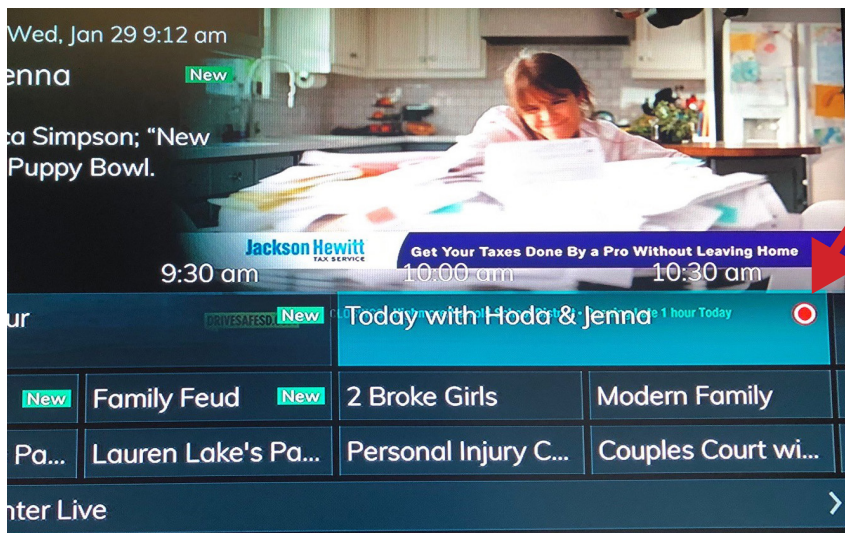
Wed, Jan 29 9:12 am
enna New
a Simpson; "New
Puppy Bowl.

Jackson Hewitt TAX SERVICE
Get Your Taxes Done By a Pro Without Leaving Home

9:30 am 10:00 am 10:30 am

ur DRIVESAFESO New Today with Hoda & Jenna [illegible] 1 hour Today

New Family Feud New 2 Broke Girls Modern Family

Pa... Lauren Lake's Pa... Personal Injury C... Couples Court wi...

nter Live